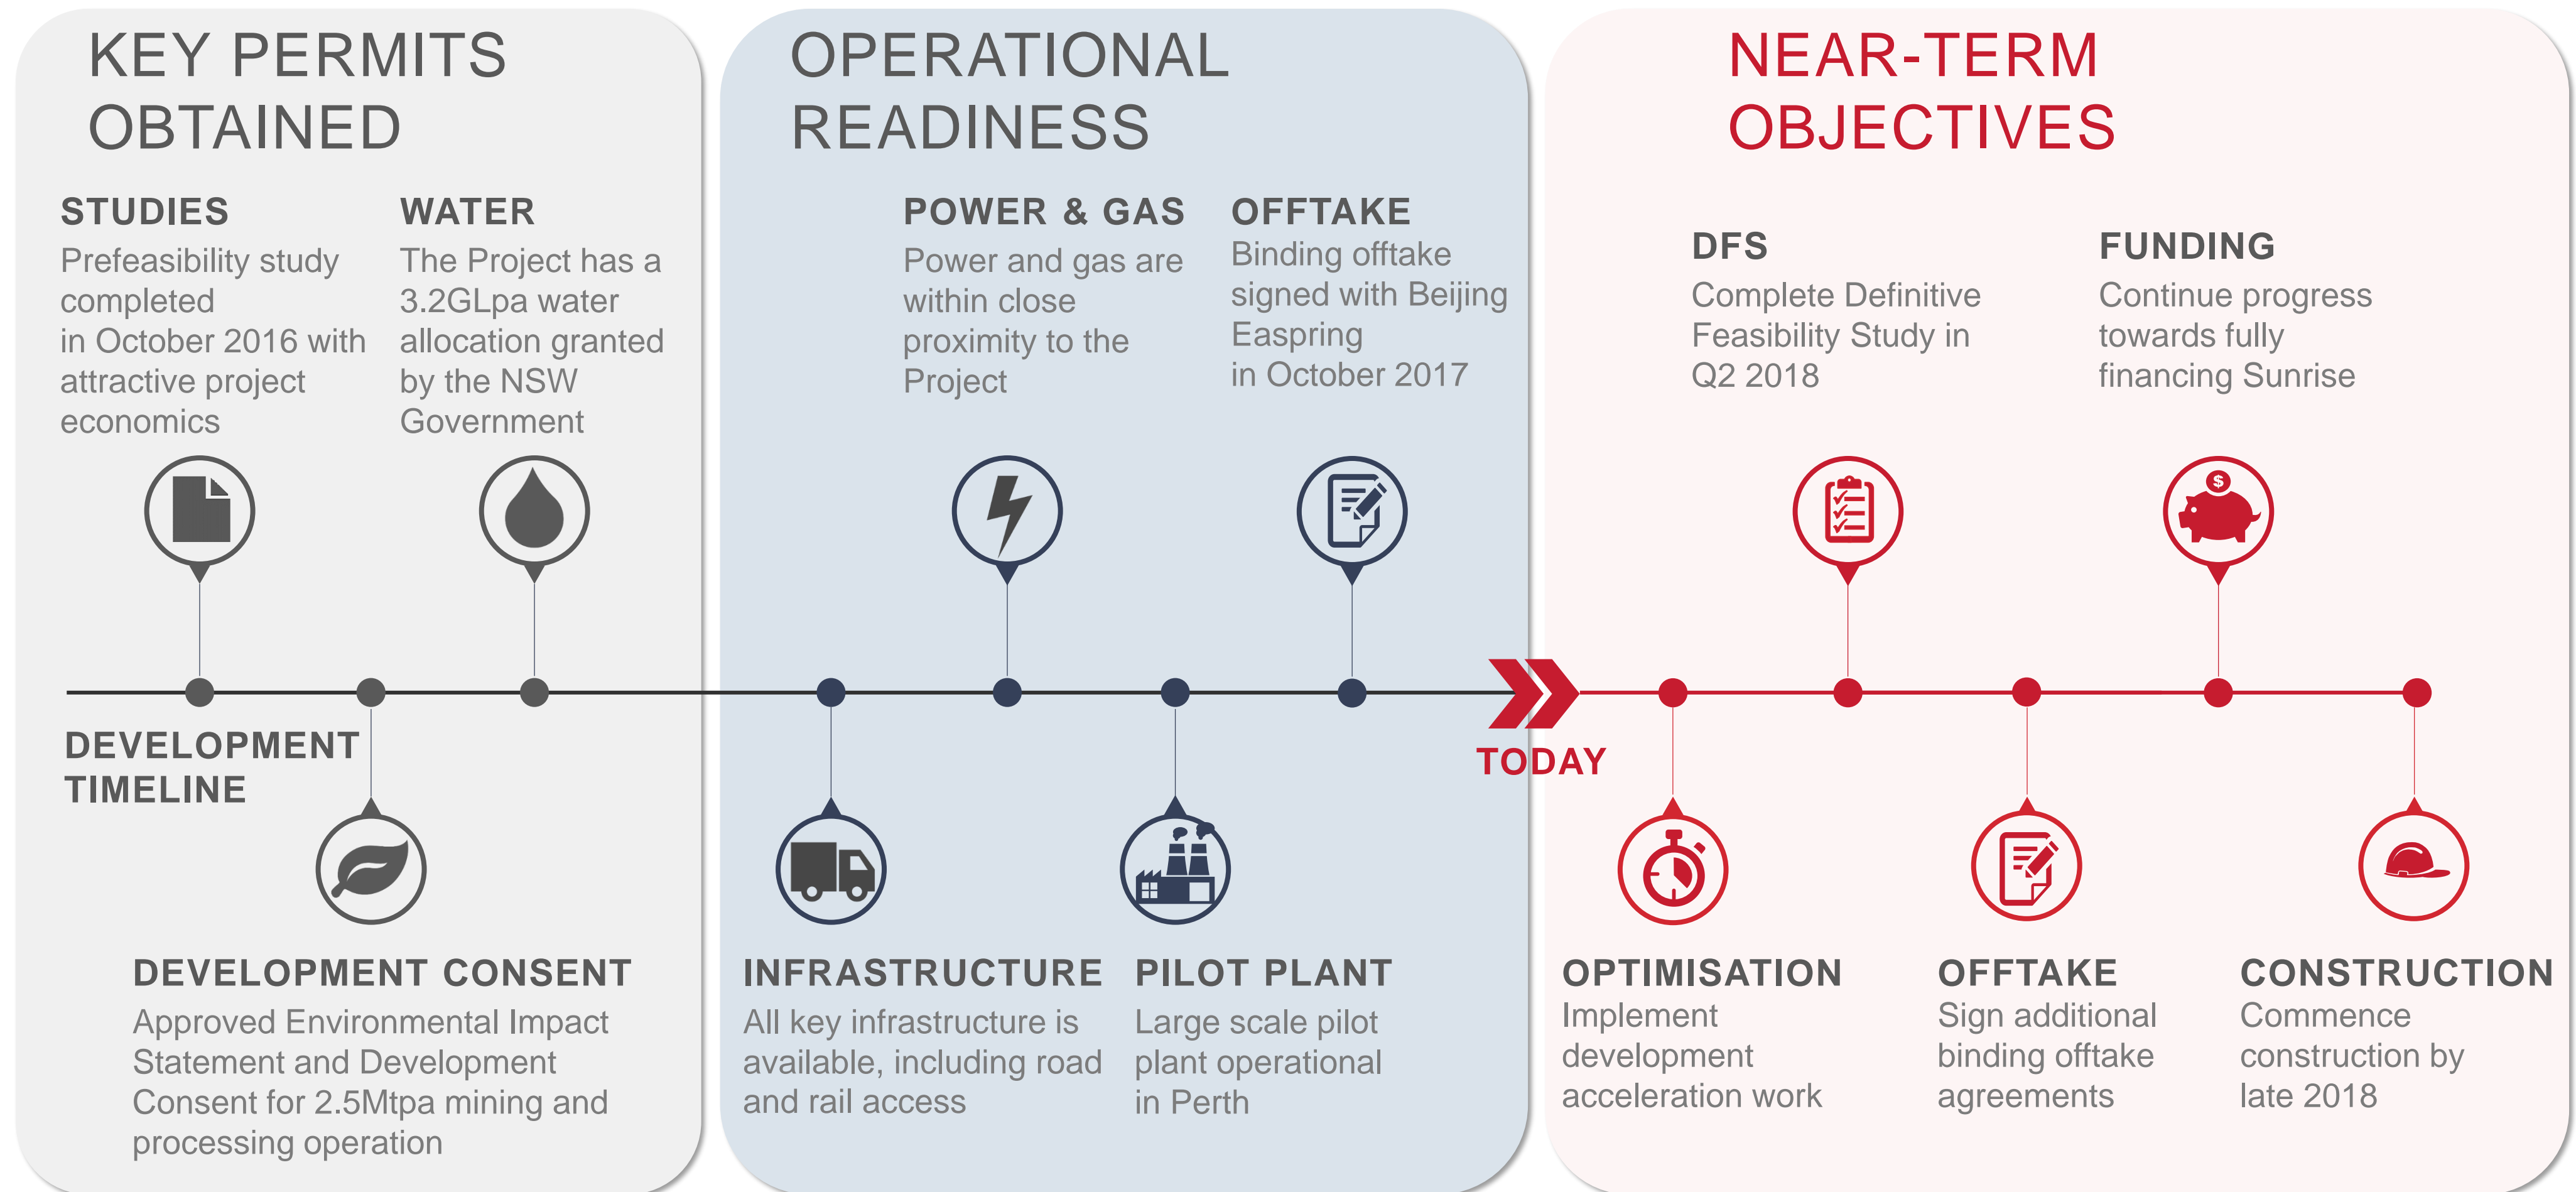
KEY PERMITS OBTAINED

STUDIES
Prefeasibility study completed in October 2016 with attractive project economics

WATER
The Project has a 3.2GLpa water allocation granted by the NSW Government

DEVELOPMENT TIMELINE

DEVELOPMENT CONSENT
Approved Environmental Impact Statement and Development Consent for 2.5Mtpa mining and processing operation

OPERATIONAL READINESS

POWER & GAS
Power and gas are within close proximity to the Project

OFFTAKE
Binding offtake signed with Beijing Easpring in October 2017

INFRASTRUCTURE
All key infrastructure is available, including road and rail access

PILOT PLANT
Large scale pilot plant operational in Perth

TODAY

NEAR-TERM OBJECTIVES

DFS
Complete Definitive Feasibility Study in Q2 2018

FUNDING
Continue progress towards fully financing Sunrise

OPTIMISATION
Implement development acceleration work

OFFTAKE
Sign additional binding offtake agreements

CONSTRUCTION
Commence construction by late 2018